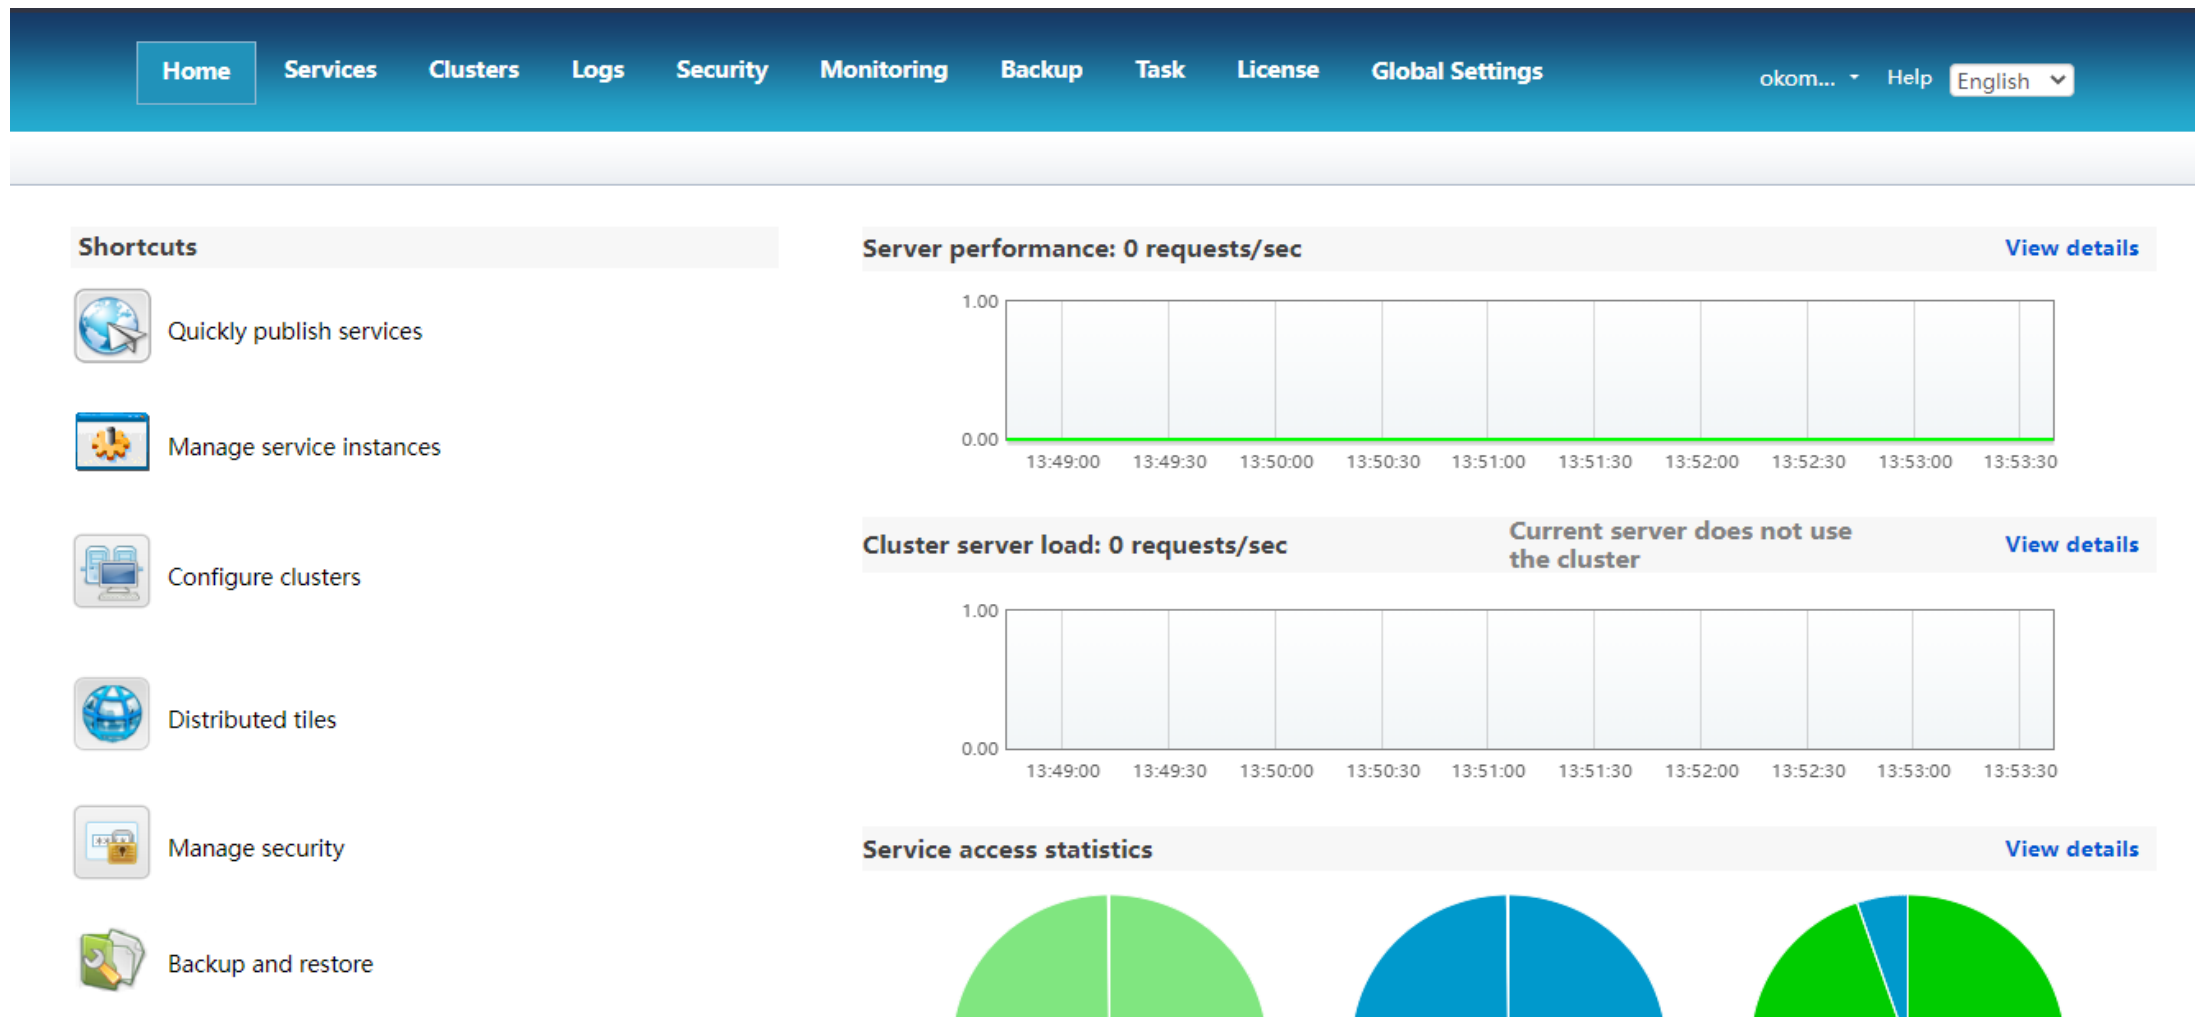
Home Services Clusters Logs Security Monitoring Backup Task License Global Settings okom... Help English

Shortcuts

Quickly publish services

Manage service instances

Configure clusters

Distributed tiles

Manage security

Backup and restore

Server performance: 0 requests/sec View details

1.00
0.00
13:49:00 13:49:30 13:50:00 13:50:30 13:51:00 13:51:30 13:52:00 13:52:30 13:53:00 13:53:30

Cluster server load: 0 requests/sec Current server does not use the cluster View details

1.00
0.00
13:49:00 13:49:30 13:50:00 13:50:30 13:51:00 13:51:30 13:52:00 13:52:30 13:53:00 13:53:30

Service access statistics View details